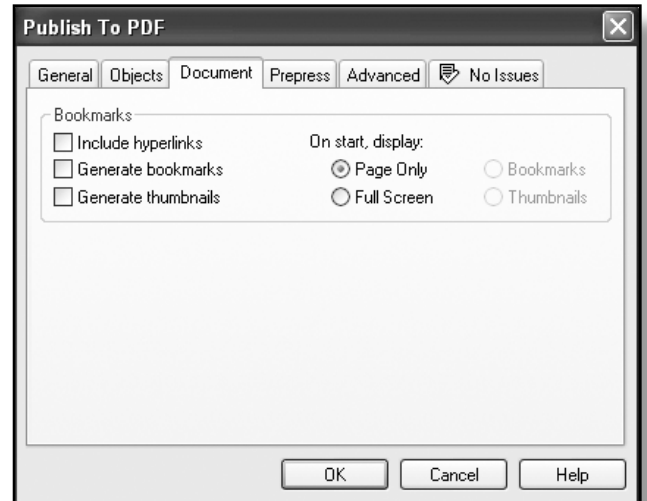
Publish To PDF

General | Objects | Document | Prepress | Advanced | No Issues

Bookmarks

Include hyperlinks

Generate bookmarks

Generate thumbnails

On start, display:

Page Only

Full Screen

Bookmarks

Thumbnails

OK

Cancel

Help